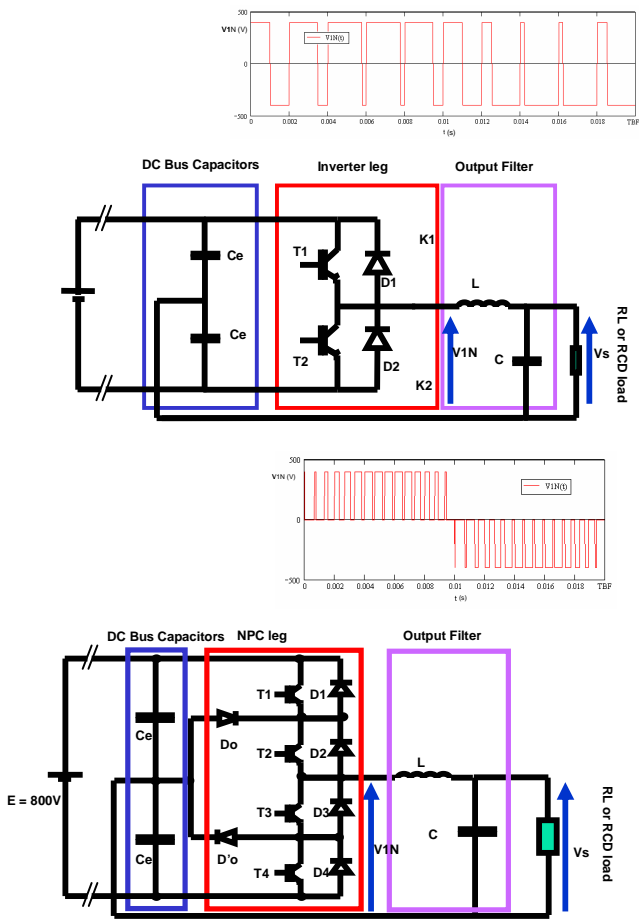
V1N (V)

V1N(t)

500

0

-500

0 0.002 0.004 0.006 0.008 0.01 0.012 0.014 0.016 0.018 TBF

t (s)

DC Bus Capacitors

Inverter leg

Output Filter

Ce

Ce

T1

T2

D1

D2

K1

K2

L

V1N

C

Vs

RL or RCD load

V1N (V)

V1N(t)

500

0

-500

0 0.002 0.004 0.006 0.008 0.01 0.012 0.014 0.016 0.018 TBF

t (s)

DC Bus Capacitors

NPC leg

Output Filter

E = 800V

Ce

Ce

Do

D'o

T1

T2

T3

T4

D1

D2

D3

D4

L

V1N

C

Vs

RL or RCD load